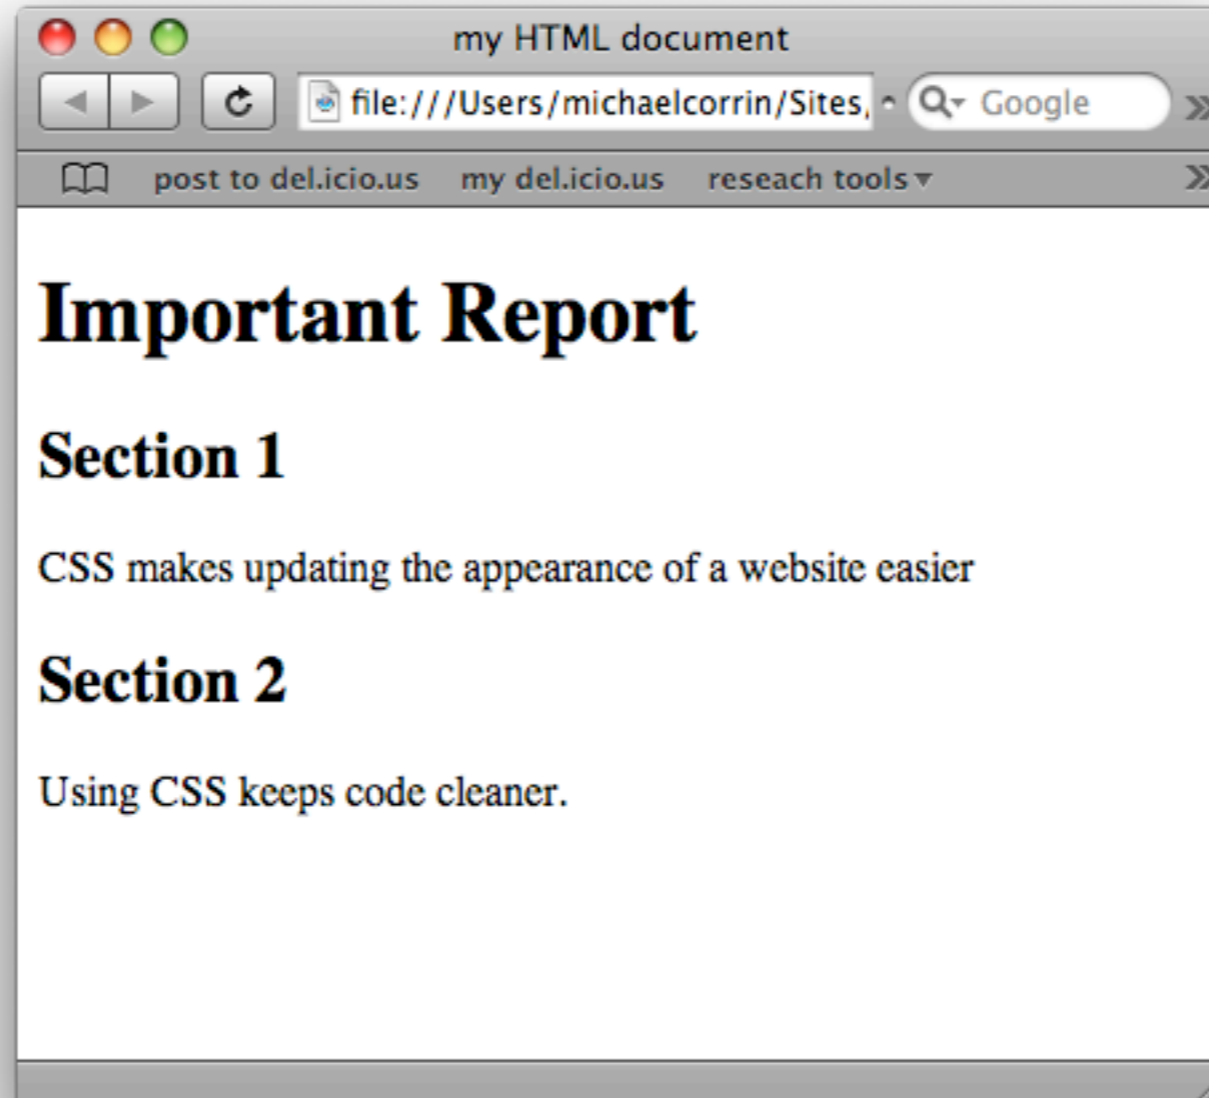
my HTML document

file:///Users/michaelcorrin/Sites,

Google

post to del.icio.us my del.icio.us reseach tools

# Important Report

## Section 1

CSS makes updating the appearance of a website easier

## Section 2

Using CSS keeps code cleaner.